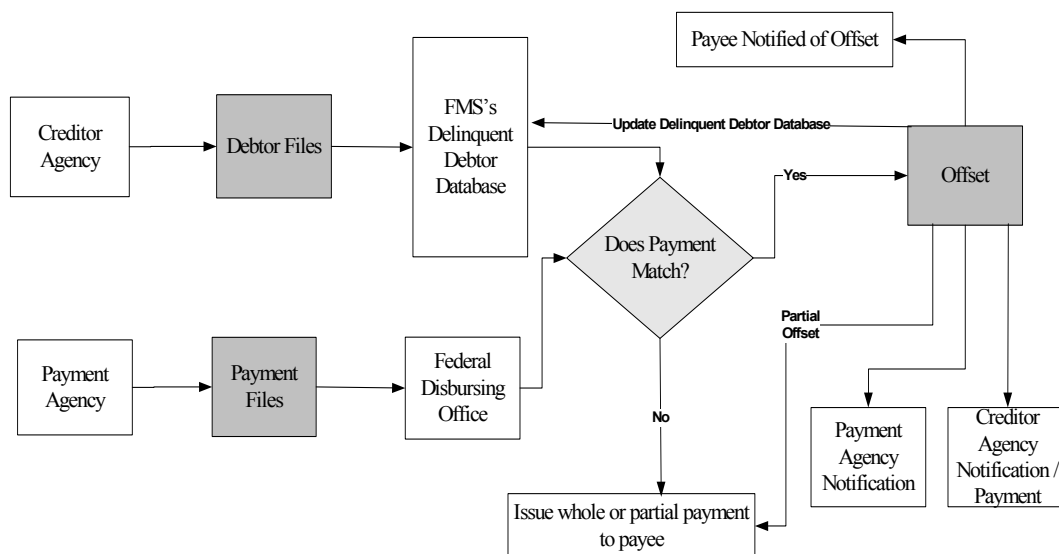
Payee Notified of Offset

Creditor Agency

Debtor Files

FMS's Delinquent Debtor Database

Update Delinquent Debtor Database

Yes

Offset

Does Payment Match?

Partial Offset

Payment Agency

Payment Files

Federal Disbursing Office

No

Payment Agency Notification

Creditor Agency Notification / Payment

Issue whole or partial payment to payee